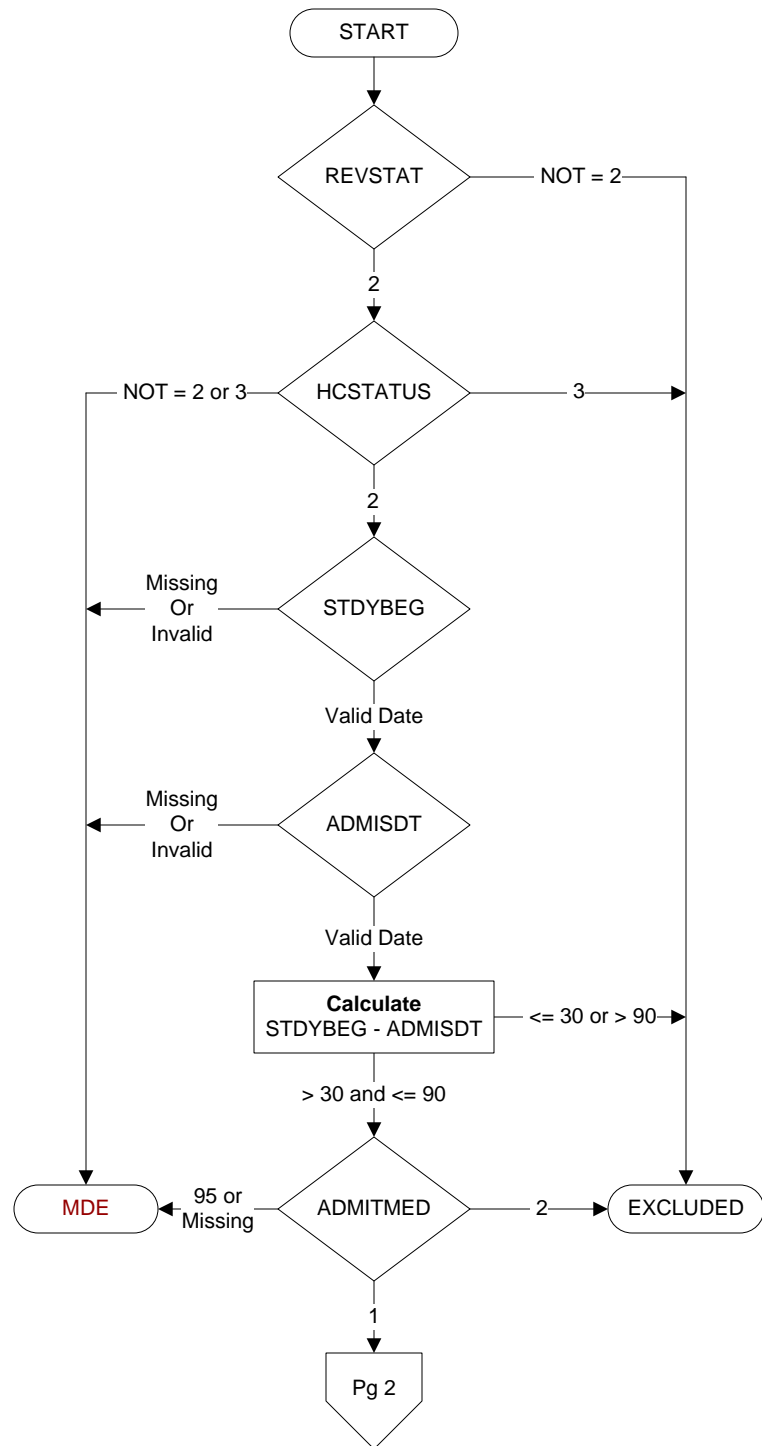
START

REVSTAT

NOT = 2

2

NOT = 2 or 3

HCSTATUS

3

2

Missing Or Invalid

STDYBEG

Valid Date

Missing Or Invalid

ADMISDT

Valid Date

**Calculate**
STDYBEG - ADMISDT

<= 30 or > 90

> 30 and <= 90

MDE

95 or Missing

ADMITMED

2

EXCLUDED

1

Pg 2